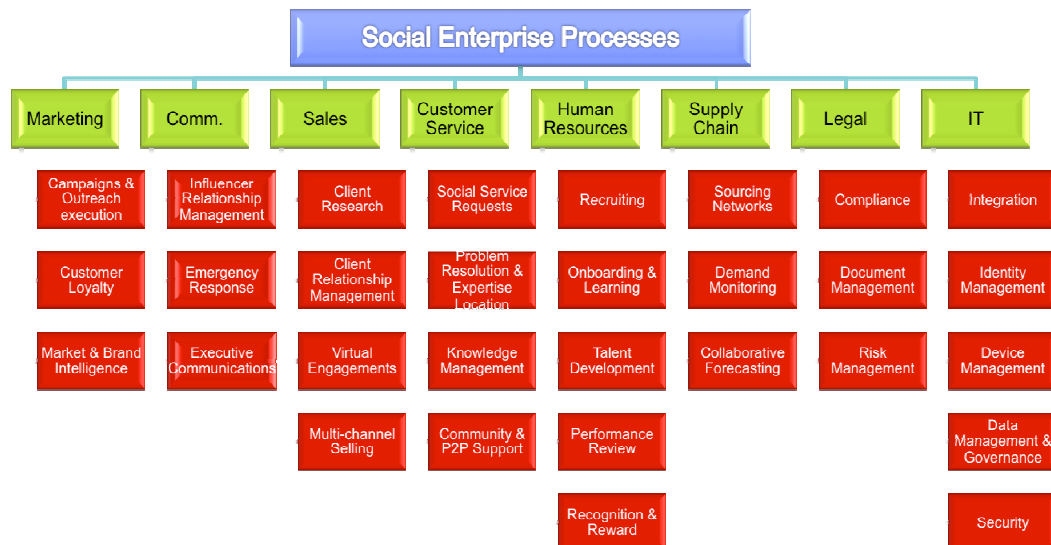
Social Enterprise Processes

Marketing

Campaigns & Outreach execution

Customer Loyalty

Market & Brand Intelligence

Comm.

Influencer Relationship Management

Emergency Response

Executive Communications

Sales

Client Research

Client Relationship Management

Virtual Engagements

Multi-channel Selling

Customer Service

Social Service Requests

Problem Resolution & Expertise Location

Knowledge Management

Community & P2P Support

Human Resources

Recruiting

Onboarding & Learning

Talent Development

Performance Review

Recognition & Reward

Supply Chain

Sourcing Networks

Demand Monitoring

Collaborative Forecasting

Legal

Compliance

Document Management

Risk Management

IT

Integration

Identity Management

Device Management

Data Management & Governance

Security